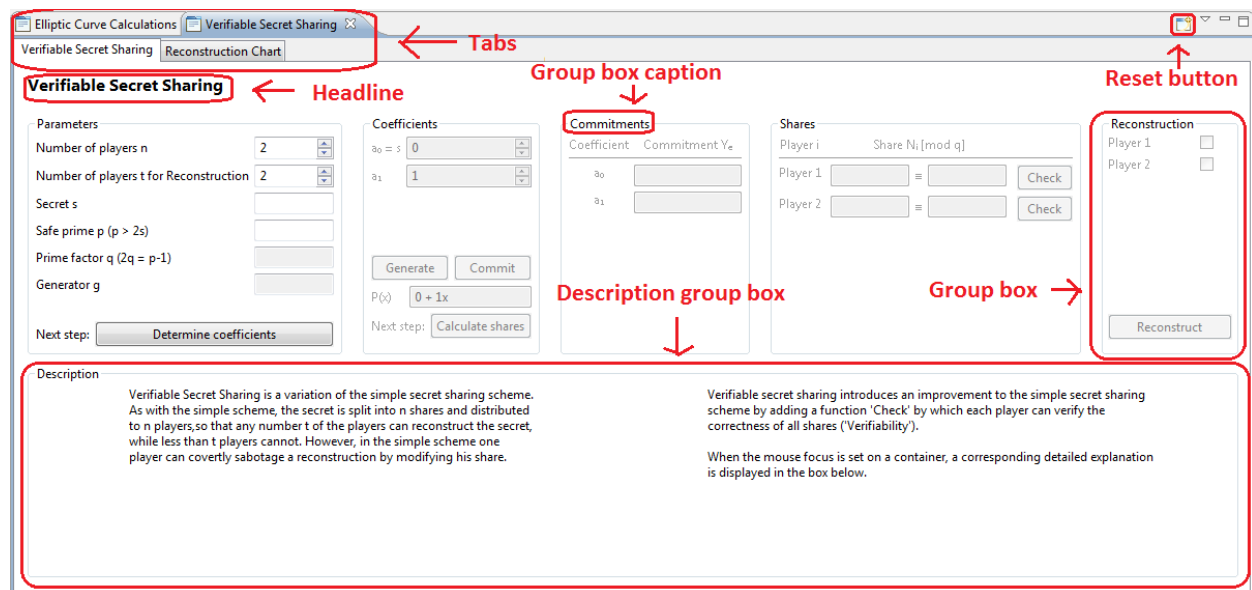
Elliptic Curve Calculations | Verifiable Secret Sharing ☒

Verifiable Secret Sharing | Reconstruction Chart

Tabs

Group box caption

Reset button

Verifiable Secret Sharing

Headline

Parameters

Number of players n 2

Number of players t for Reconstruction 2

Secret s

Safe prime p (p > 2s)

Prime factor q (2q = p-1)

Generator g

Next step: Determine coefficients

Coefficients

$a_0 = s$ 0

$a_1$ 1

Generate Commit

P(x) 0 + 1x

Next step: Calculate shares

Commitments

Coefficient Commitment $Y_e$

$a_0$

$a_1$

Shares

Player i Share $N_i$ [mod q]

Player 1 ≡ Check

Player 2 ≡ Check

Reconstruction

Player 1

Player 2

Reconstruct

Description group box

Group box

Description

Verifiable Secret Sharing is a variation of the simple secret sharing scheme. As with the simple scheme, the secret is split into n shares and distributed to n players,so that any number t of the players can reconstruct the secret, while less than t players cannot. However, in the simple scheme one player can covertly sabotage a reconstruction by modifying his share.

Verifiable secret sharing introduces an improvement to the simple secret sharing scheme by adding a function 'Check' by which each player can verify the correctness of all shares ('Verifiability').

When the mouse focus is set on a container, a corresponding detailed explanation is displayed in the box below.